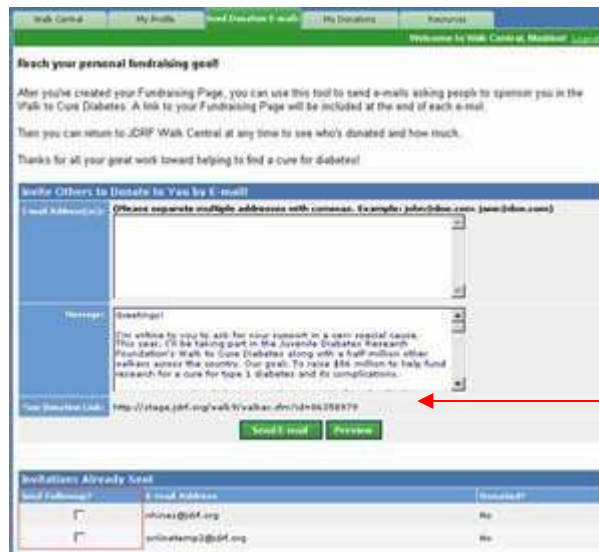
Walk Central | My Profile | Send Donation E-mails | My Donations | Resources

Welcome to Walk Central, Maddox! Logout

Reach your personal fundraising goal!

After you've created your Fundraising Page, you can use this tool to send e-mails asking people to sponsor you in the Walk to Cure Diabetes. A link to your Fundraising Page will be included at the end of each e-mail.

Then you can return to JDRF Walk Central at any time to see who's donated and how much.

Thanks for all your great work toward helping to find a cure for diabetes!

Invite Others to Donate to You by E-mail!

E-mail Address(es): (Please separate multiple addresses with commas. Example: john@doe.com, jane@doe.com)

Message: Greetings!

I'm writing to you to ask for your support in a very special cause. This year, I'll be taking part in the Juvenile Diabetes Research Foundation's Walk to Cure Diabetes along with a half-million other walkers across the country. Our goal: To raise $86 million to help fund research for a cure for type 1 diabetes and its complications.

Your Donation Link: http://stage.jdrf.org/walk?t/walker.cfm?id=86358979

Send E-mail | Preview

Invitations Already Sent

| Send Followup? | E-mail Address | Donated? |
|---|---|---|
| ☐ | nhines@jdrf.org | No |
| ☐ | onlinetemp2@jdrf.org | No |